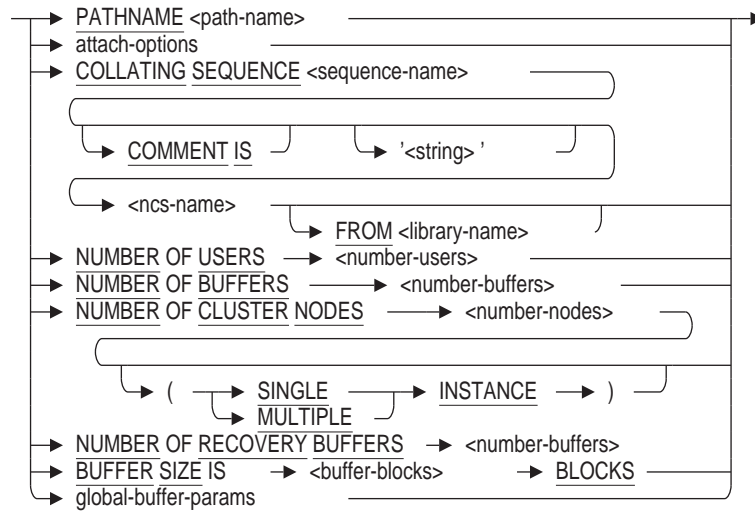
PATHNAME <path-name>
attach-options
COLLATING SEQUENCE <sequence-name>
COMMENT IS
'<string> '
<ncs-name>
FROM <library-name>
NUMBER OF USERS
<number-users>
NUMBER OF BUFFERS
<number-buffers>
NUMBER OF CLUSTER NODES
<number-nodes>
(
SINGLE
MULTIPLE
INSTANCE
)
NUMBER OF RECOVERY BUFFERS
<number-buffers>
BUFFER SIZE IS
<buffer-blocks>
BLOCKS
global-buffer-params